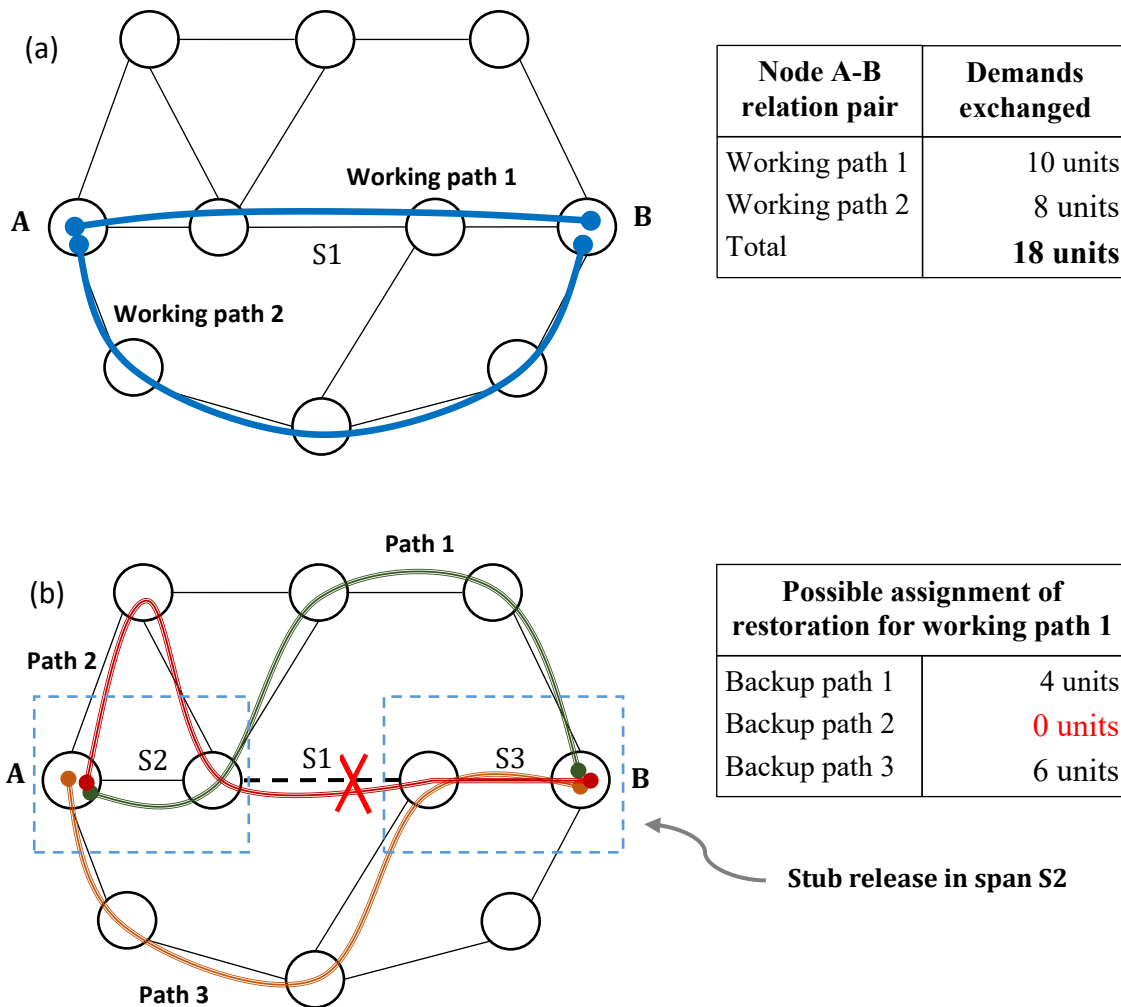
(a)

A

B

Working path 1

S1

Working path 2

| Node A-B relation pair | Demands exchanged |
|---|---|
| Working path 1 | 10 units |
| Working path 2 | 8 units |
| Total | **18 units** |

(b)

Path 1

Path 2

A

S2

S1

S3

B

Path 3

| Possible assignment of restoration for working path 1 | |
|---|---|
| Backup path 1 | 4 units |
| Backup path 2 | 0 units |
| Backup path 3 | 6 units |

Stub release in span S2